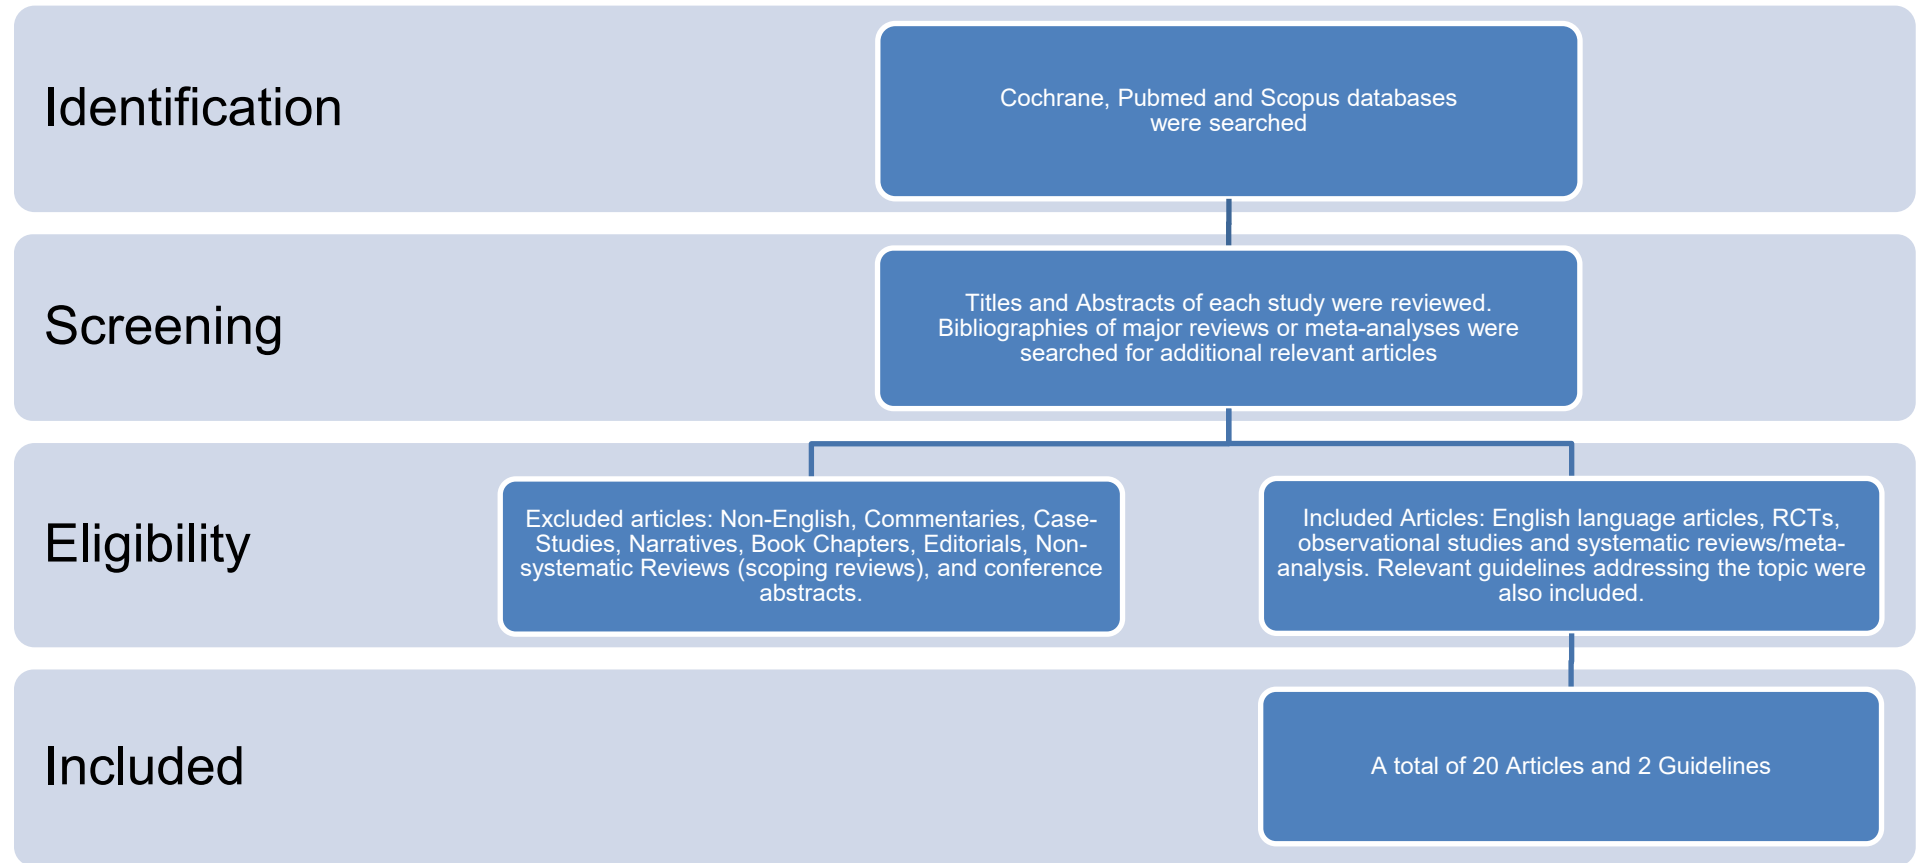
Identification

Cochrane, Pubmed and Scopus databases were searched

Screening

Titles and Abstracts of each study were reviewed. Bibliographies of major reviews or meta-analyses were searched for additional relevant articles

Eligibility

Excluded articles: Non-English, Commentaries, Case-Studies, Narratives, Book Chapters, Editorials, Non-systematic Reviews (scoping reviews), and conference abstracts.

Included Articles: English language articles, RCTs, observational studies and systematic reviews/meta-analysis. Relevant guidelines addressing the topic were also included.

Included

A total of 20 Articles and 2 Guidelines